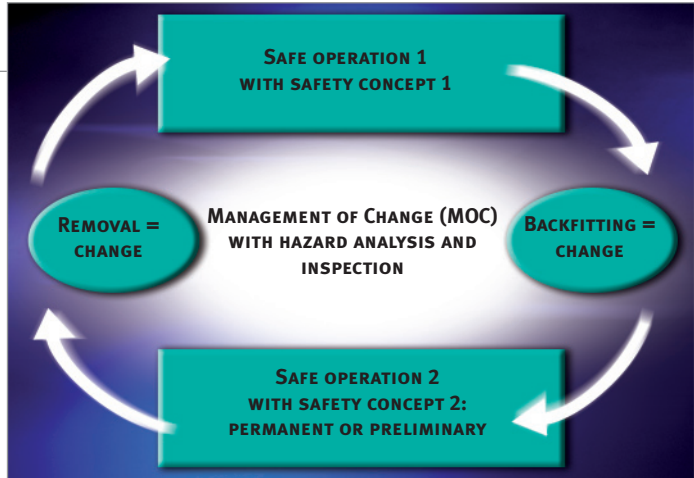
Safe operation 1
with safety concept 1

Removal =
change

Management of Change (MOC)
with hazard analysis and
inspection

Backfitting =
change

Safe operation 2
with safety concept 2:
permanent or preliminary